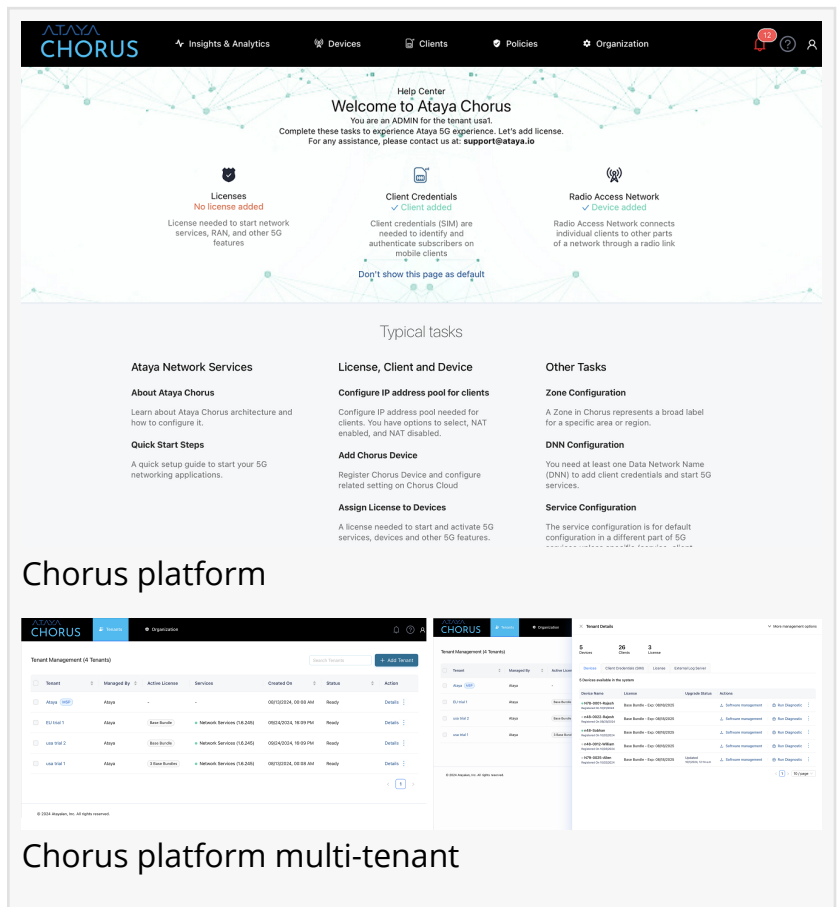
ATAYA CHORUS

Insights & Analytics  Devices  Clients  Policies  Organization

12

Help Center
Welcome to Ataya Chorus
You are an ADMIN for the tenant usa1.
Complete these tasks to experience Ataya 5G experience. Let's add license.
For any assistance, please contact us at: support@ataya.io

Licenses
No license added
License needed to start network services, RAN, and other 5G features

Client Credentials
✓ Client added
Client credentials (SIM) are needed to identify and authenticate subscribers on mobile clients

Radio Access Network
✓ Device added
Radio Access Network connects individual clients to other parts of a network through a radio link

Don't show this page as default

Typical tasks

Ataya Network Services

About Ataya Chorus
Learn about Ataya Chorus architecture and how to configure it.

Quick Start Steps
A quick setup guide to start your 5G networking applications.

License, Client and Device

Configure IP address pool for clients
Configure IP address pool needed for clients. You have options to select, NAT enabled, and NAT disabled.

Add Chorus Device
Register Chorus Device and configure related setting on Chorus Cloud

Assign License to Devices
A license needed to start and activate 5G services, devices and other 5G features.

Other Tasks

Zone Configuration
A Zone in Chorus represents a broad label for a specific area or region.

DNN Configuration
You need at least one Data Network Name (DNN) to add client credentials and start 5G services.

Service Configuration
The service configuration is for default configuration in a different part of 5G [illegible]

Chorus platform

ATAYA CHORUS  Tenants  Organization

Tenant Management (4 Tenants)  Search Tenants  + Add Tenant

| Tenant | Managed By | Active License | Services | Created On | Status | Action |
|---|---|---|---|---|---|---|
| Ataya MSP | Ataya | - | - | 06/12/2024, 08:59 AM | Ready | Details |
| EU trial 1 | Ataya | Base Bundle | Network Services (1.6.245) | 06/24/2024, 18:09 PM | Ready | Details |
| usa trial 2 | Ataya | Base Bundle | Network Services (1.6.245) | 06/24/2024, 18:09 PM | Ready | Details |
| usa trial 1 | Ataya | 3 Base Bundles | Network Services (1.6.245) | 06/12/2024, 08:59 AM | Ready | Details |

© 2024 Atayalan, Inc. All rights reserved.

ATAYA CHORUS  Tenants  Organization
Tenant Management (4 Tenants)

Tenant Details  More management options
5 Devices  26 Clients  3 License
Devices  Client Credentials (SIM)  License  External Log Server
5 Devices available in the system

| Device Name | License | Upgrade Status | Actions |
|---|---|---|---|
| n70-0001-Rajesh | Base Bundle - Exp: 08/10/2025 | | Software management  Run Diagnostic |
| n40-0002-Rajesh | Base Bundle - Exp: 08/10/2025 | | Software management  Run Diagnostic |
| n48-Subhan | Base Bundle - Exp: 08/10/2025 | | Software management  Run Diagnostic |
| n48-0012-William | Base Bundle - Exp: 08/10/2025 | | Software management  Run Diagnostic |
| n78-0026-Allen | Base Bundle - Exp: 08/10/2025 | Updated | Software management  Run Diagnostic |

Chorus platform multi-tenant